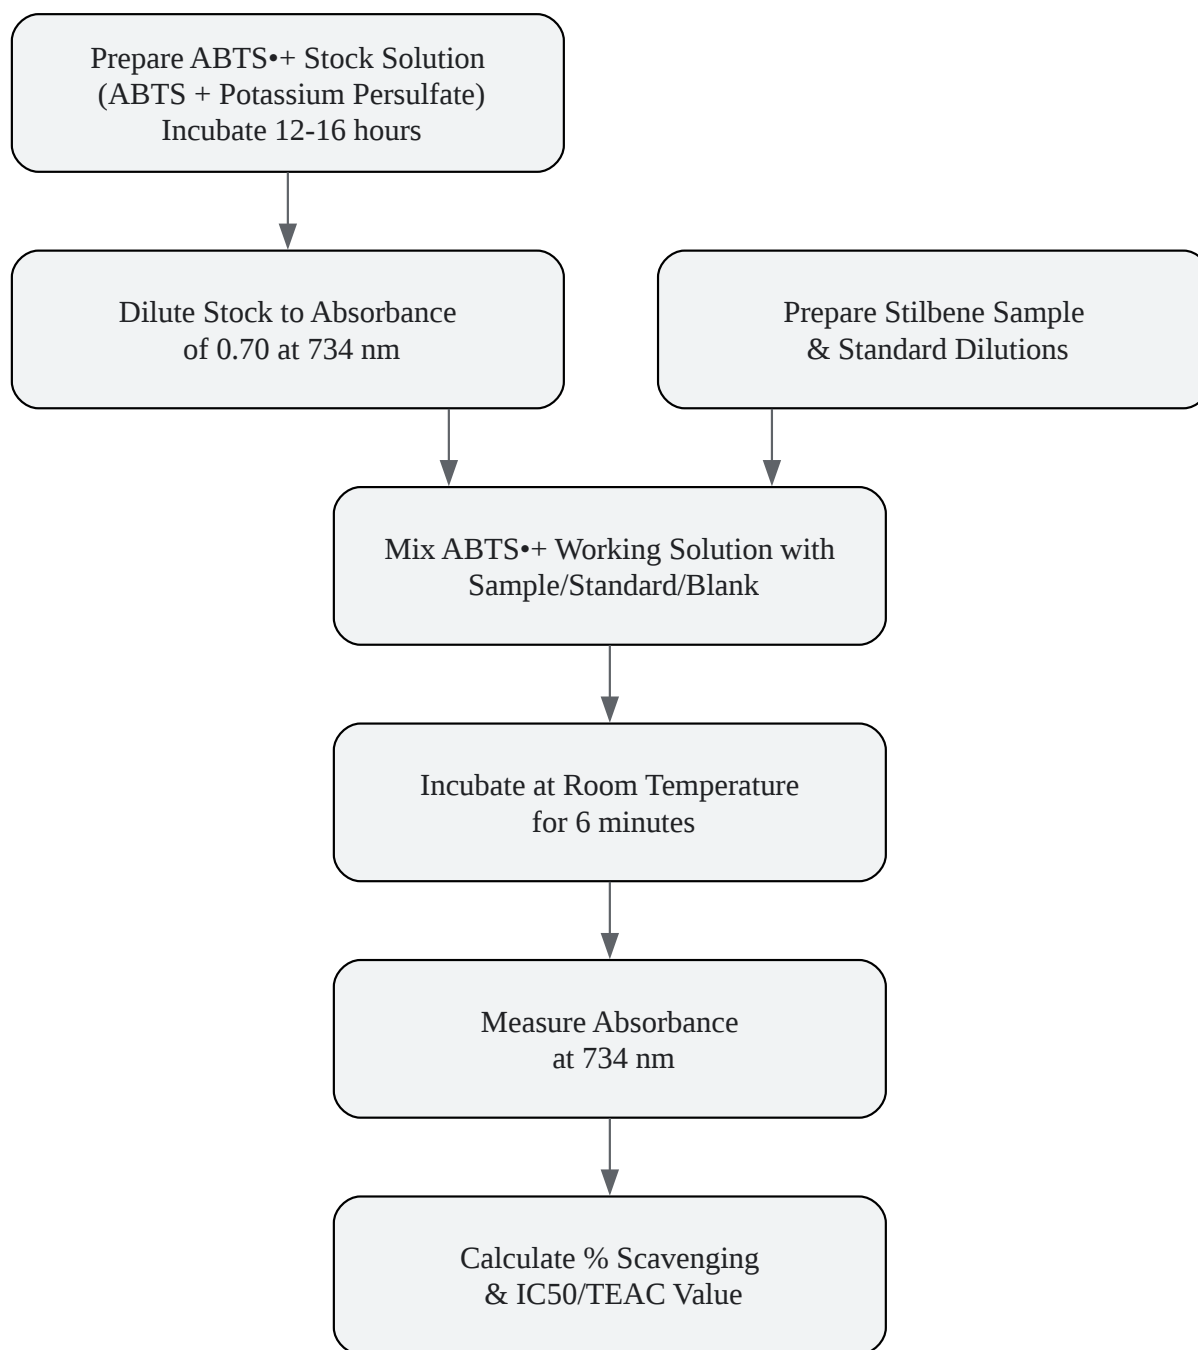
Prepare ABTS•+ Stock Solution
(ABTS + Potassium Persulfate)
Incubate 12-16 hours

Dilute Stock to Absorbance
of 0.70 at 734 nm

Prepare Stilbene Sample
& Standard Dilutions

Mix ABTS•+ Working Solution with
Sample/Standard/Blank

Incubate at Room Temperature
for 6 minutes

Measure Absorbance
at 734 nm

Calculate % Scavenging
& IC50/TEAC Value